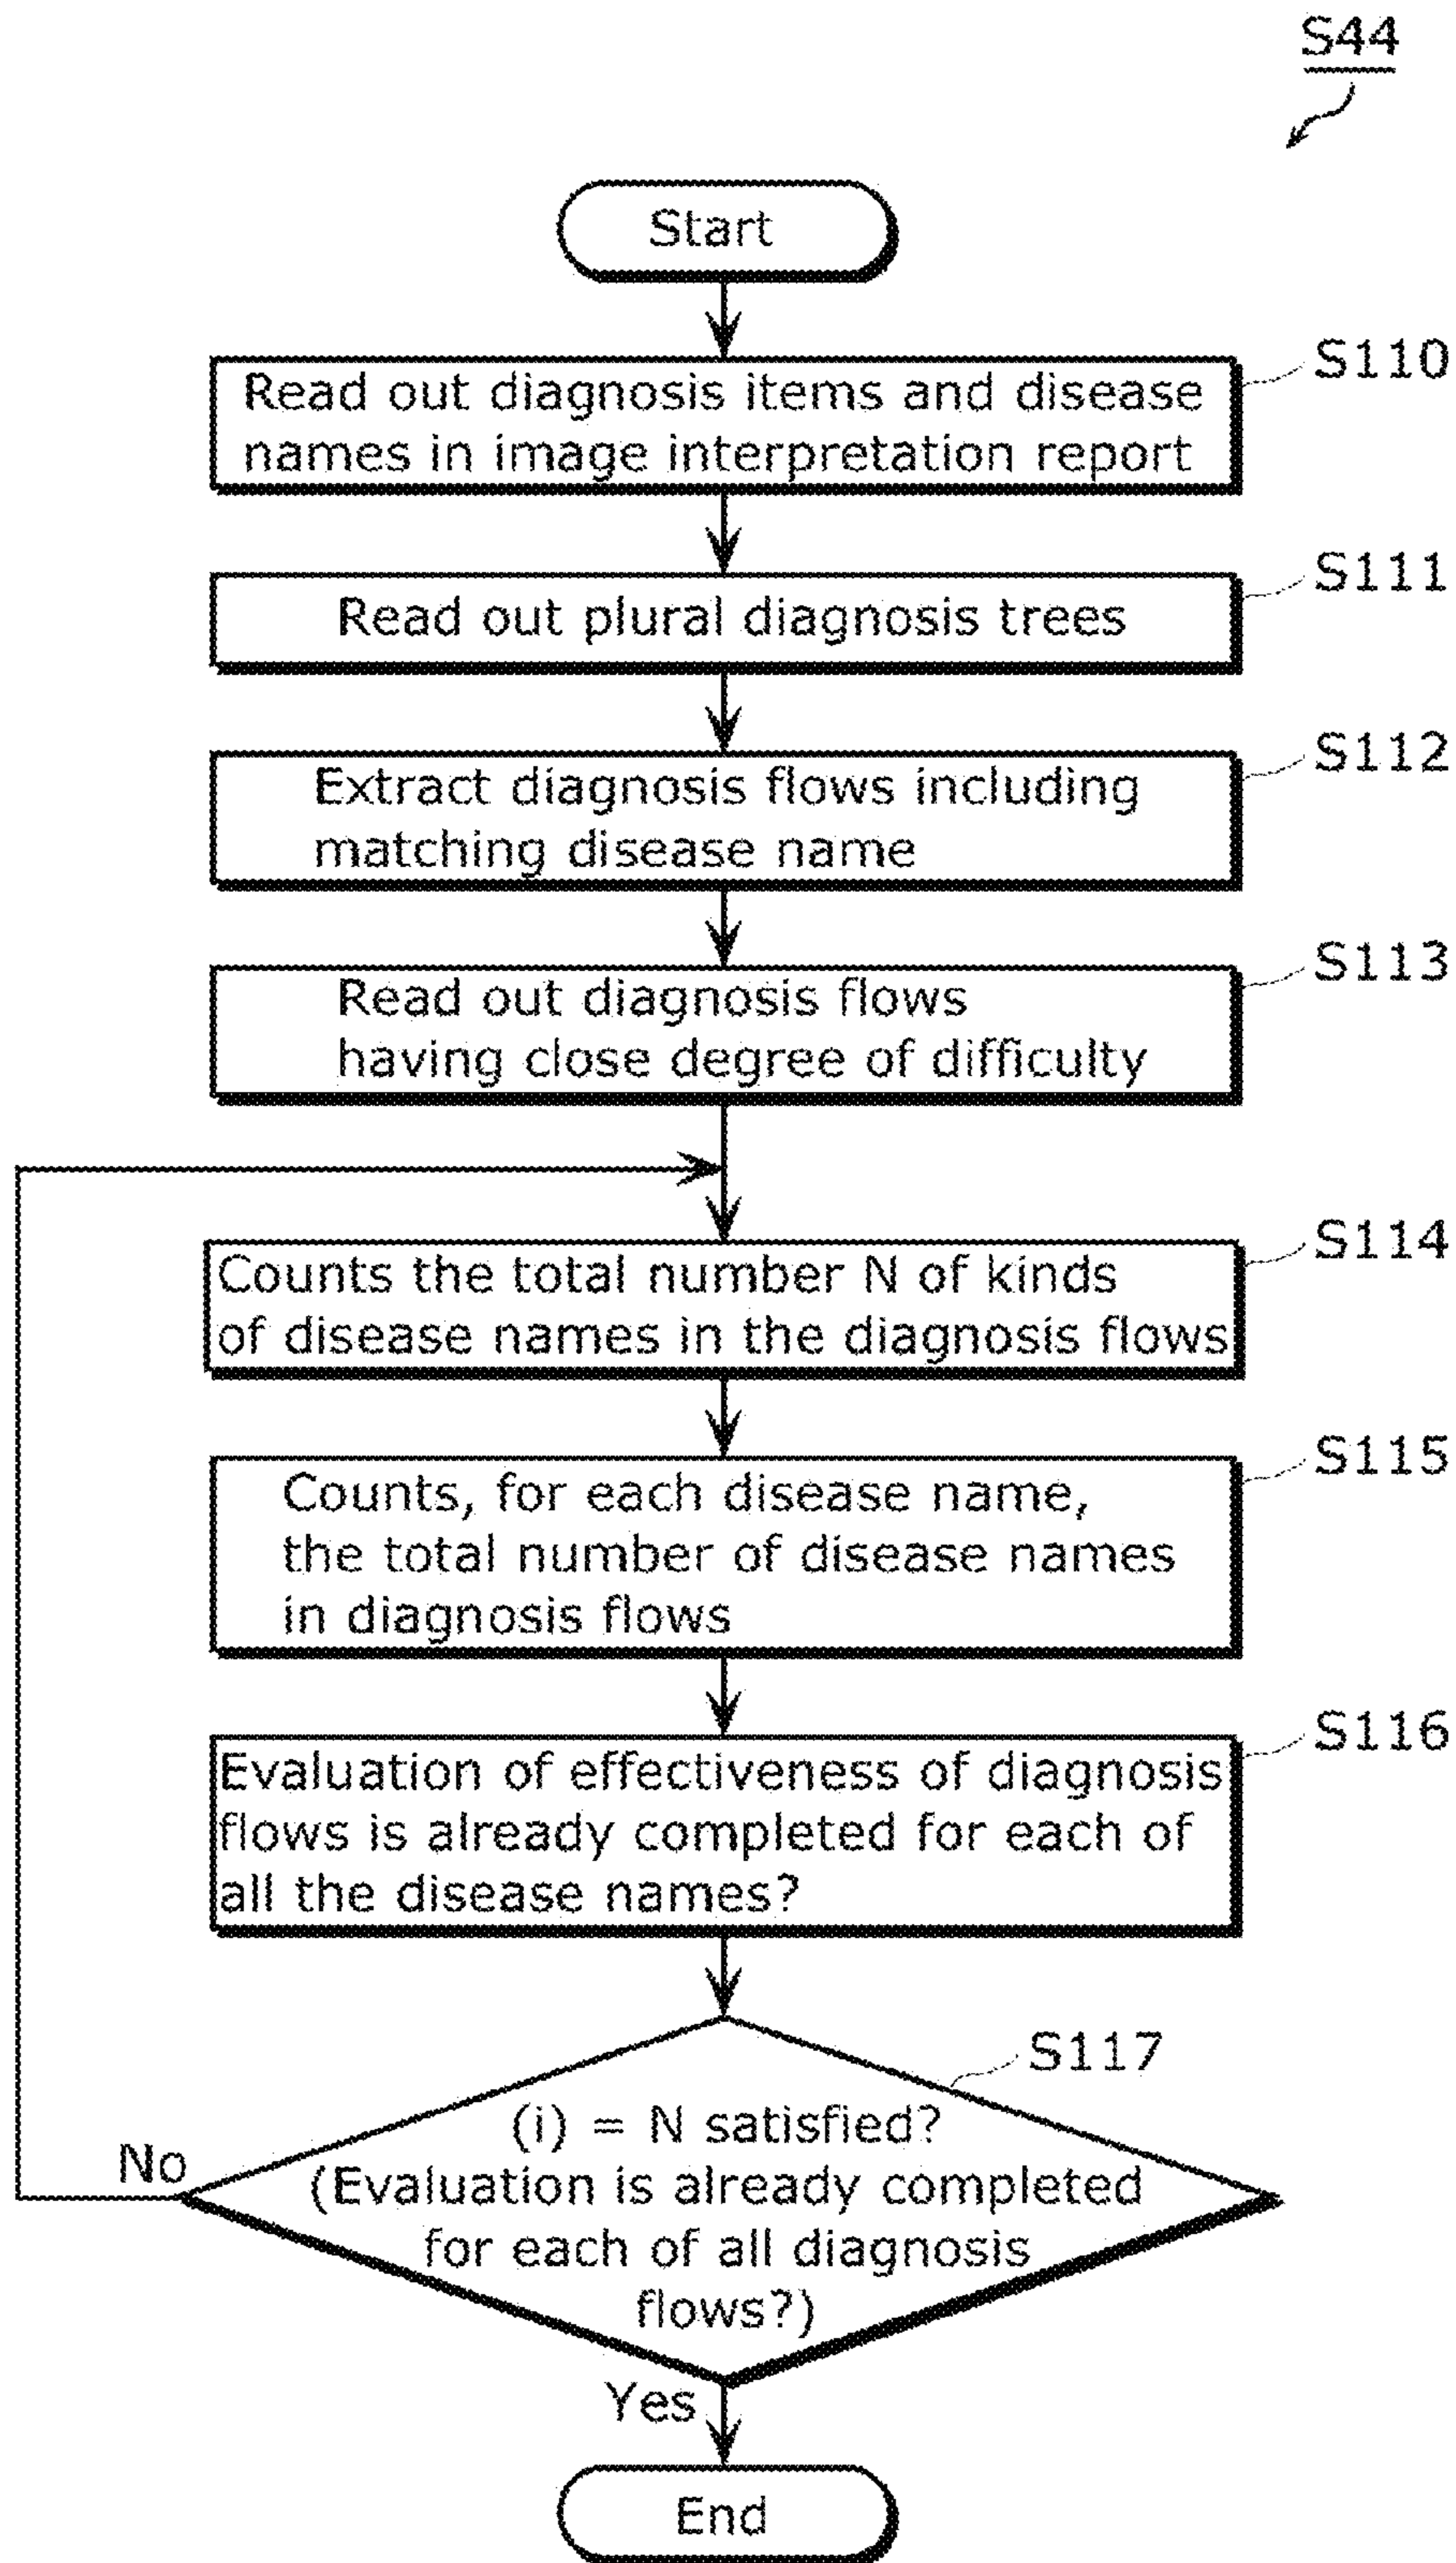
S44

Start

S110
Read out diagnosis items and disease names in image interpretation report

S111
Read out plural diagnosis trees

S112
Extract diagnosis flows including matching disease name

S113
Read out diagnosis flows having close degree of difficulty

S114
Counts the total number N of kinds of disease names in the diagnosis flows

S115
Counts, for each disease name, the total number of disease names in diagnosis flows

S116
Evaluation of effectiveness of diagnosis flows is already completed for each of all the disease names?

S117
(i) = N satisfied? (Evaluation is already completed for each of all diagnosis flows?)

No

Yes

End